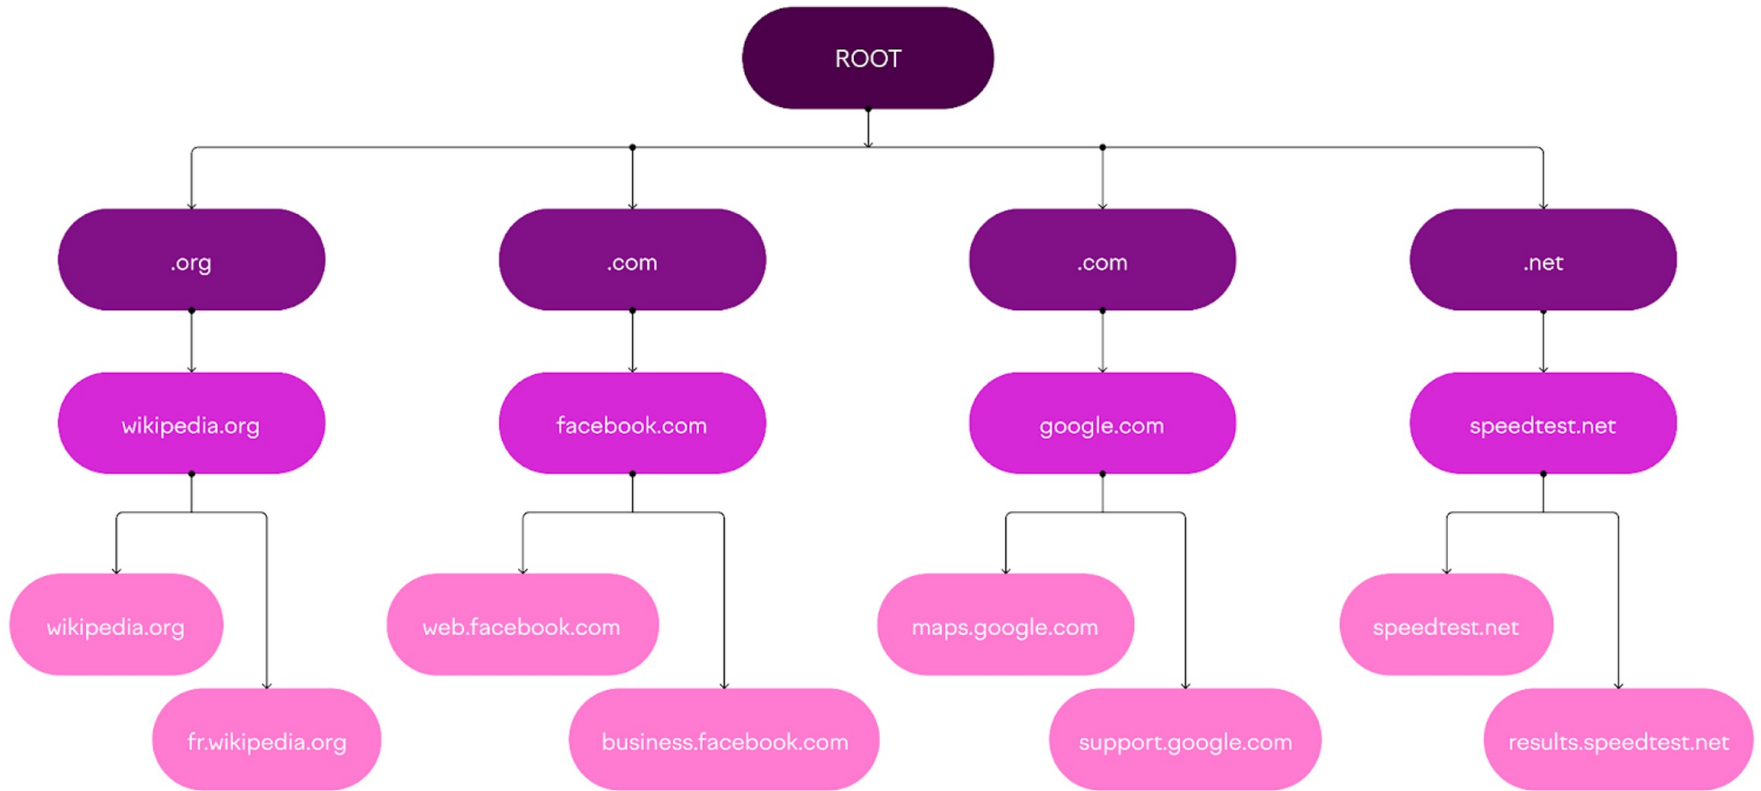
ROOT

.org

wikipedia.org

wikipedia.org

fr.wikipedia.org

.com

facebook.com

web.facebook.com

business.facebook.com

.com

google.com

maps.google.com

support.google.com

.net

speedtest.net

speedtest.net

results.speedtest.net